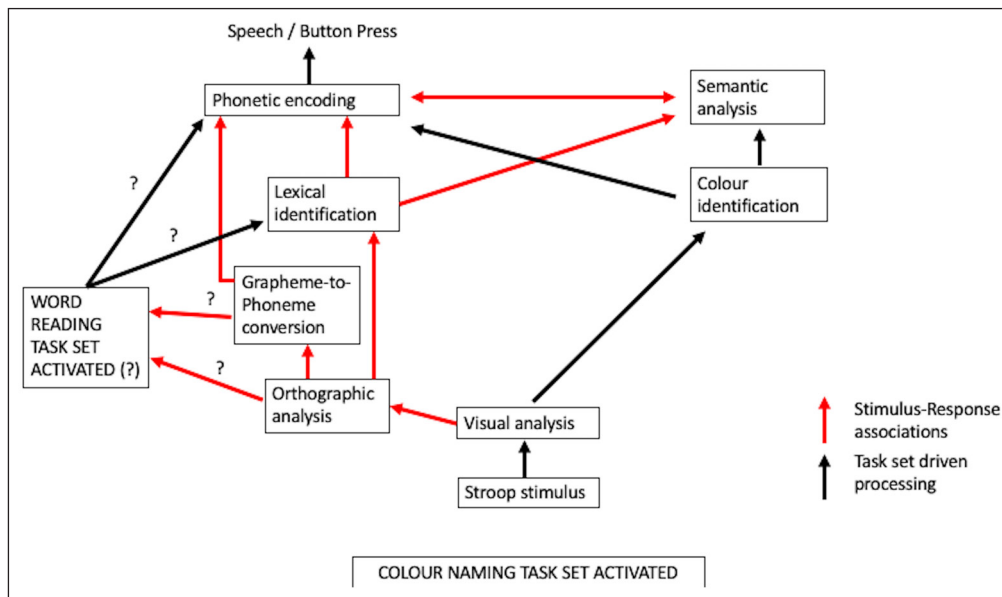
Speech / Button Press

Phonetic encoding

Semantic analysis

?

Lexical identification

Colour identification

?

WORD READING TASK SET ACTIVATED (?)

?

Grapheme-to-Phoneme conversion

?

Orthographic analysis

Visual analysis

Stroop stimulus

Stimulus-Response associations

Task set driven processing

COLOUR NAMING TASK SET ACTIVATED